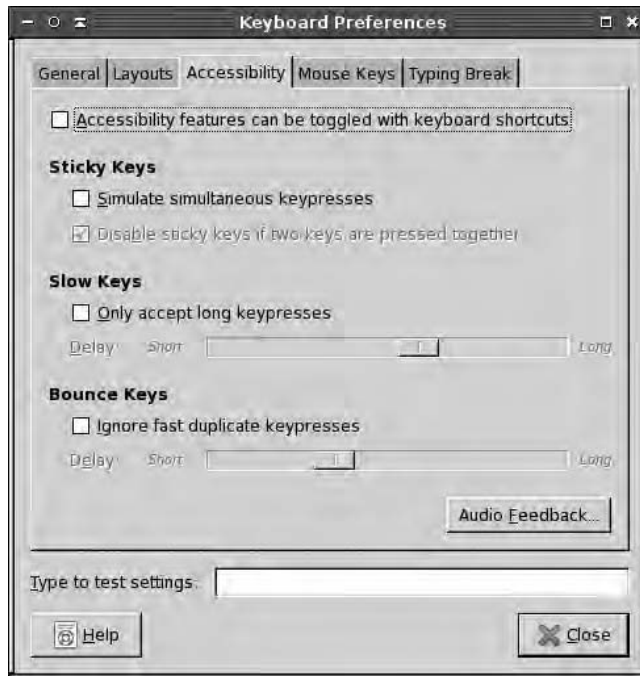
Keyboard Preferences

General | Layouts | Accessibility | Mouse Keys | Typing Break

Accessibility features can be toggled with keyboard shortcuts

Sticky Keys

Simulate simultaneous keypresses

Disable sticky keys if two keys are pressed together

Slow Keys

Only accept long keypresses

Delay: Short Long

Bounce Keys

Ignore fast duplicate keypresses

Delay: Short Long

Audio Feedback...

Type to test settings:

Help

Close